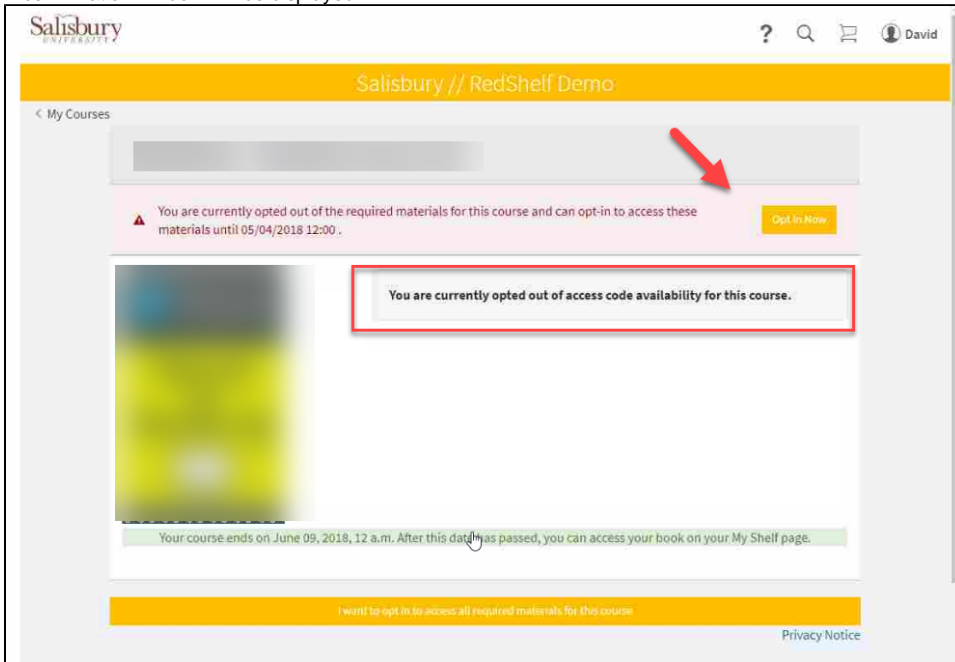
Salisbury UNIVERSITY

? David

Salisbury // RedShelf Demo

< My Courses

You are currently opted out of the required materials for this course and can opt-in to access these materials until 05/04/2018 12:00 .

Opt In Now

You are currently opted out of access code availability for this course.

Your course ends on June 09, 2018, 12 a.m. After this date has passed, you can access your book on your My Shelf page.

I want to opt in to access all required materials for this course

Privacy Notice